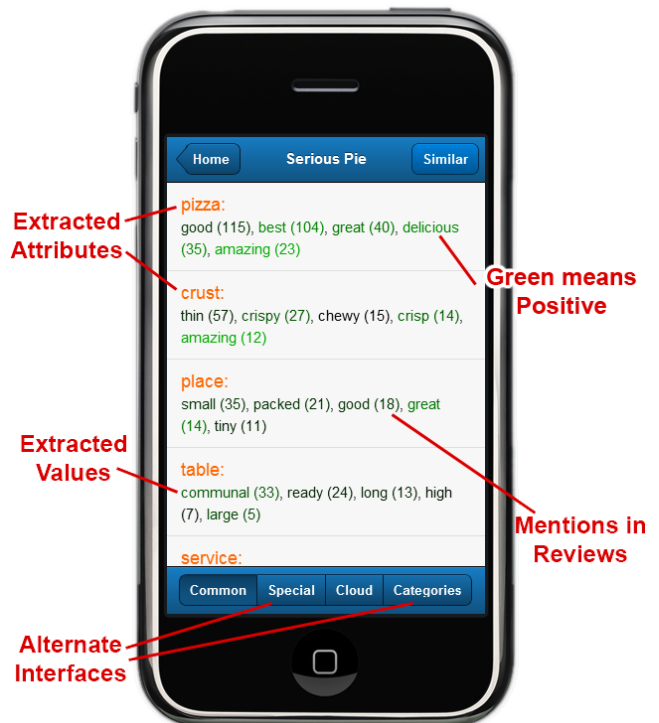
Home
Serious Pie
Similar

Extracted Attributes

pizza:
good (115), best (104), great (40), delicious (35), amazing (23)

Green means Positive

crust:
thin (57), crispy (27), chewy (15), crisp (14), amazing (12)

place:
small (35), packed (21), good (18), great (14), tiny (11)

Extracted Values

table:
communal (33), ready (24), long (13), high (7), large (5)

Mentions in Reviews

service:

Common
Special
Cloud
Categories

Alternate Interfaces